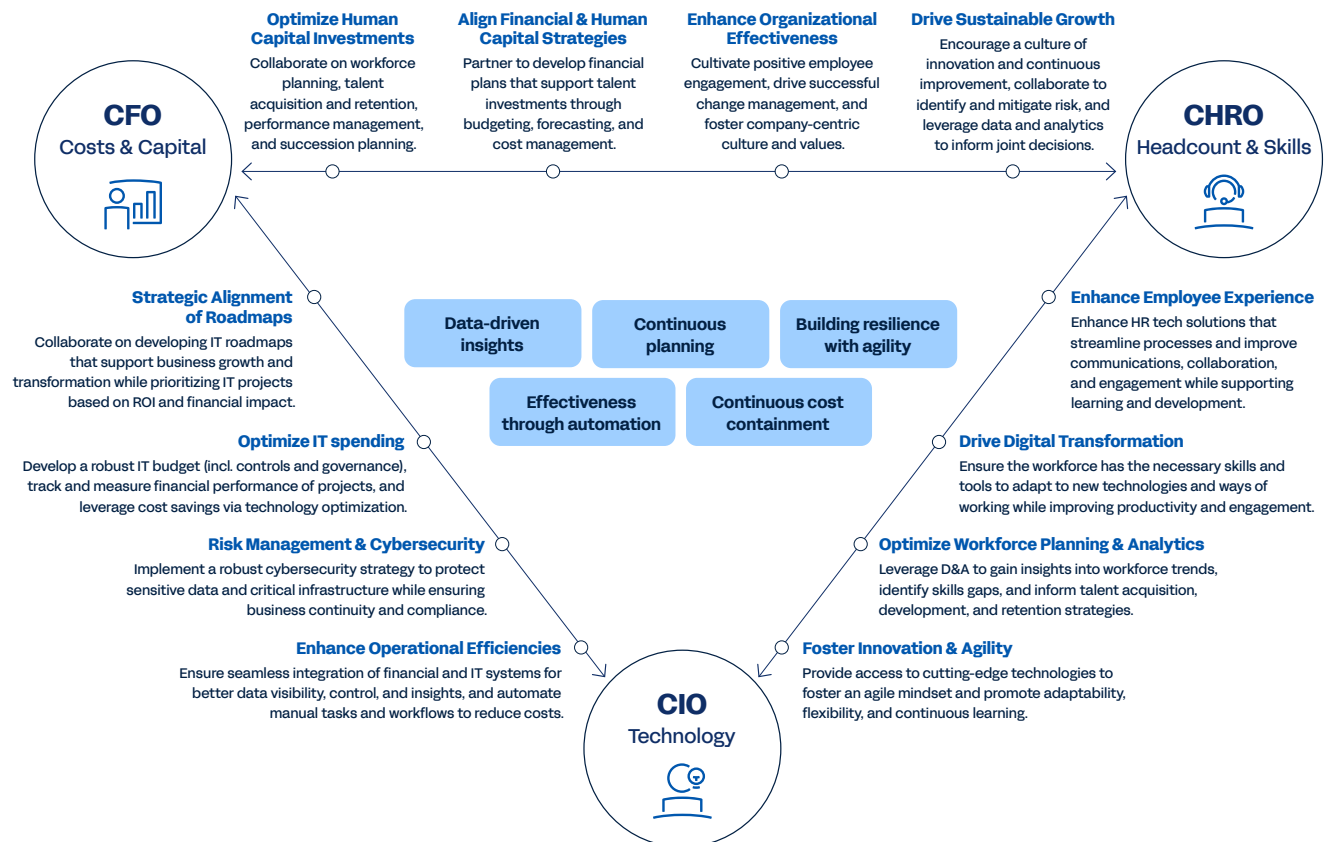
**Optimize Human Capital Investments**
Collaborate on workforce planning, talent acquisition and retention, performance management, and succession planning.

**Align Financial & Human Capital Strategies**
Partner to develop financial plans that support talent investments through budgeting, forecasting, and cost management.

**Enhance Organizational Effectiveness**
Cultivate positive employee engagement, drive successful change management, and foster company-centric culture and values.

**Drive Sustainable Growth**
Encourage a culture of innovation and continuous improvement, collaborate to identify and mitigate risk, and leverage data and analytics to inform joint decisions.

**CFO**
Costs & Capital

**CHRO**
Headcount & Skills

**Strategic Alignment of Roadmaps**
Collaborate on developing IT roadmaps that support business growth and transformation while prioritizing IT projects based on ROI and financial impact.

**Optimize IT spending**
Develop a robust IT budget (incl. controls and governance), track and measure financial performance of projects, and leverage cost savings via technology optimization.

**Risk Management & Cybersecurity**
Implement a robust cybersecurity strategy to protect sensitive data and critical infrastructure while ensuring business continuity and compliance.

**Enhance Operational Efficiencies**
Ensure seamless integration of financial and IT systems for better data visibility, control, and insights, and automate manual tasks and workflows to reduce costs.

Data-driven insights

Continuous planning

Building resilience with agility

Effectiveness through automation

Continuous cost containment

**Enhance Employee Experience**
Enhance HR tech solutions that streamline processes and improve communications, collaboration, and engagement while supporting learning and development.

**Drive Digital Transformation**
Ensure the workforce has the necessary skills and tools to adapt to new technologies and ways of working while improving productivity and engagement.

**Optimize Workforce Planning & Analytics**
Leverage D&A to gain insights into workforce trends, identify skills gaps, and inform talent acquisition, development, and retention strategies.

**Foster Innovation & Agility**
Provide access to cutting-edge technologies to foster an agile mindset and promote adaptability, flexibility, and continuous learning.

**CIO**
Technology